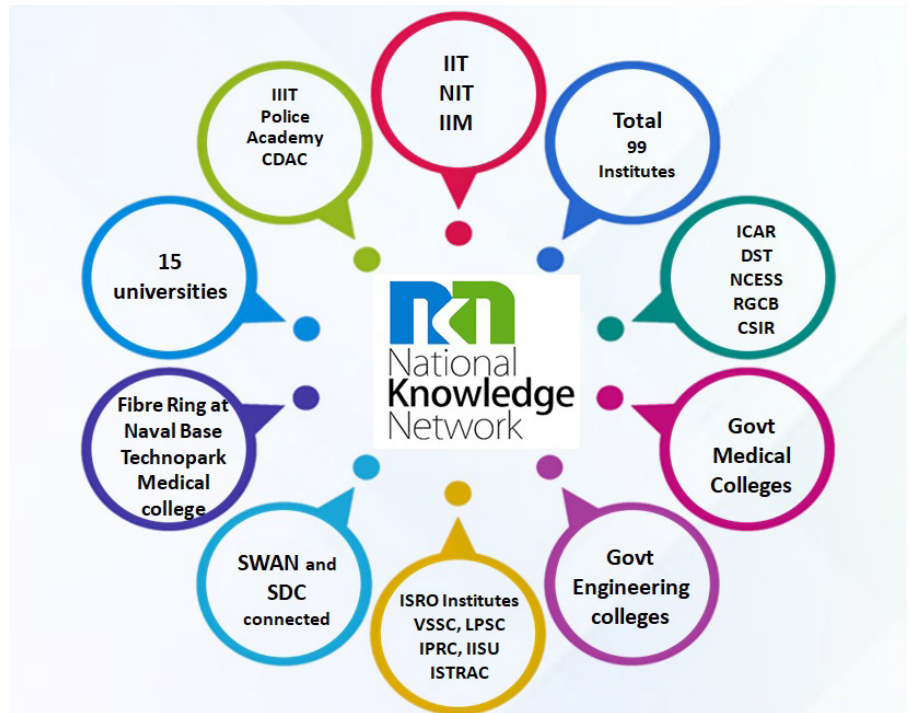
IIT
NIT
IIM

Total
99
Institutes

ICAR
DST
NCESS
RGCB
CSIR

Govt
Medical
Colleges

Govt
Engineering
colleges

ISRO Institutes
VSSC, LPSC
IPRC, IISU
ISTRAC

SWAN and
SDC
connected

Fibre Ring at
Naval Base
Technopark
Medical
college

15
universities

IIIT
Police
Academy
CDAC

National
Knowledge
Network